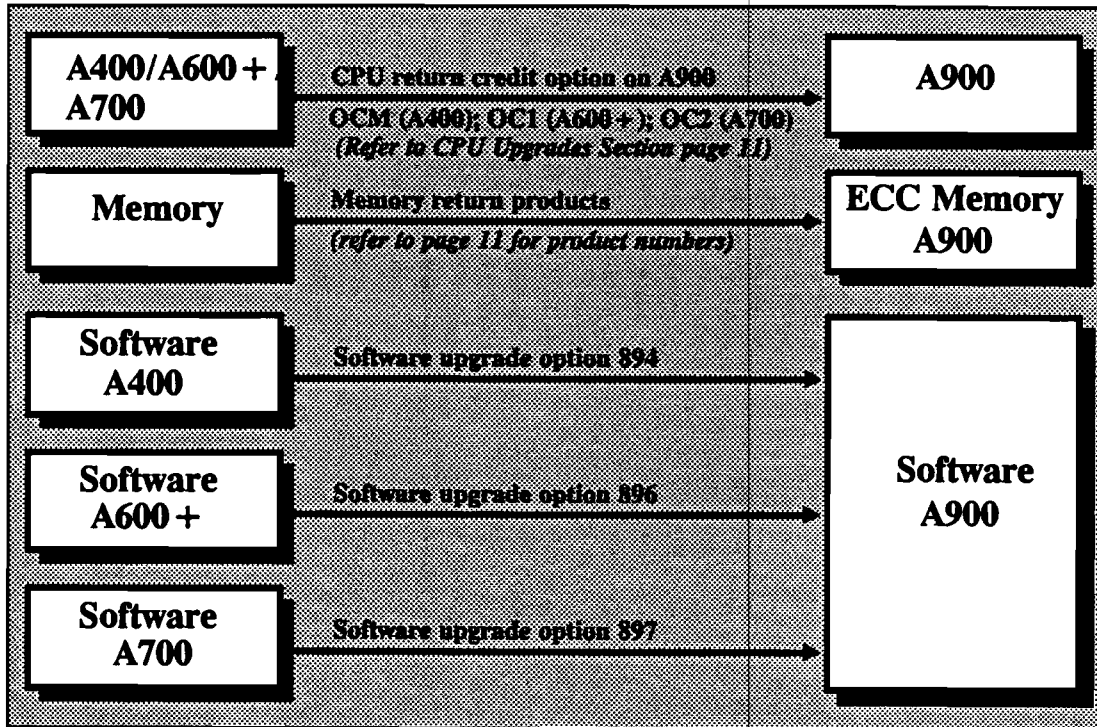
A400/A600 + A700

CPU return credit option on A900

OCM (A400); OC1 (A600 + ); OC2 (A700)

(Refer to CPU Upgrades Section page 11)

A900

Memory

Memory return products

(refer to page 11 for product numbers)

ECC Memory A900

Software A400

Software upgrade option 894

Software A600 +

Software upgrade option 896

Software A700

Software upgrade option 897

Software A900